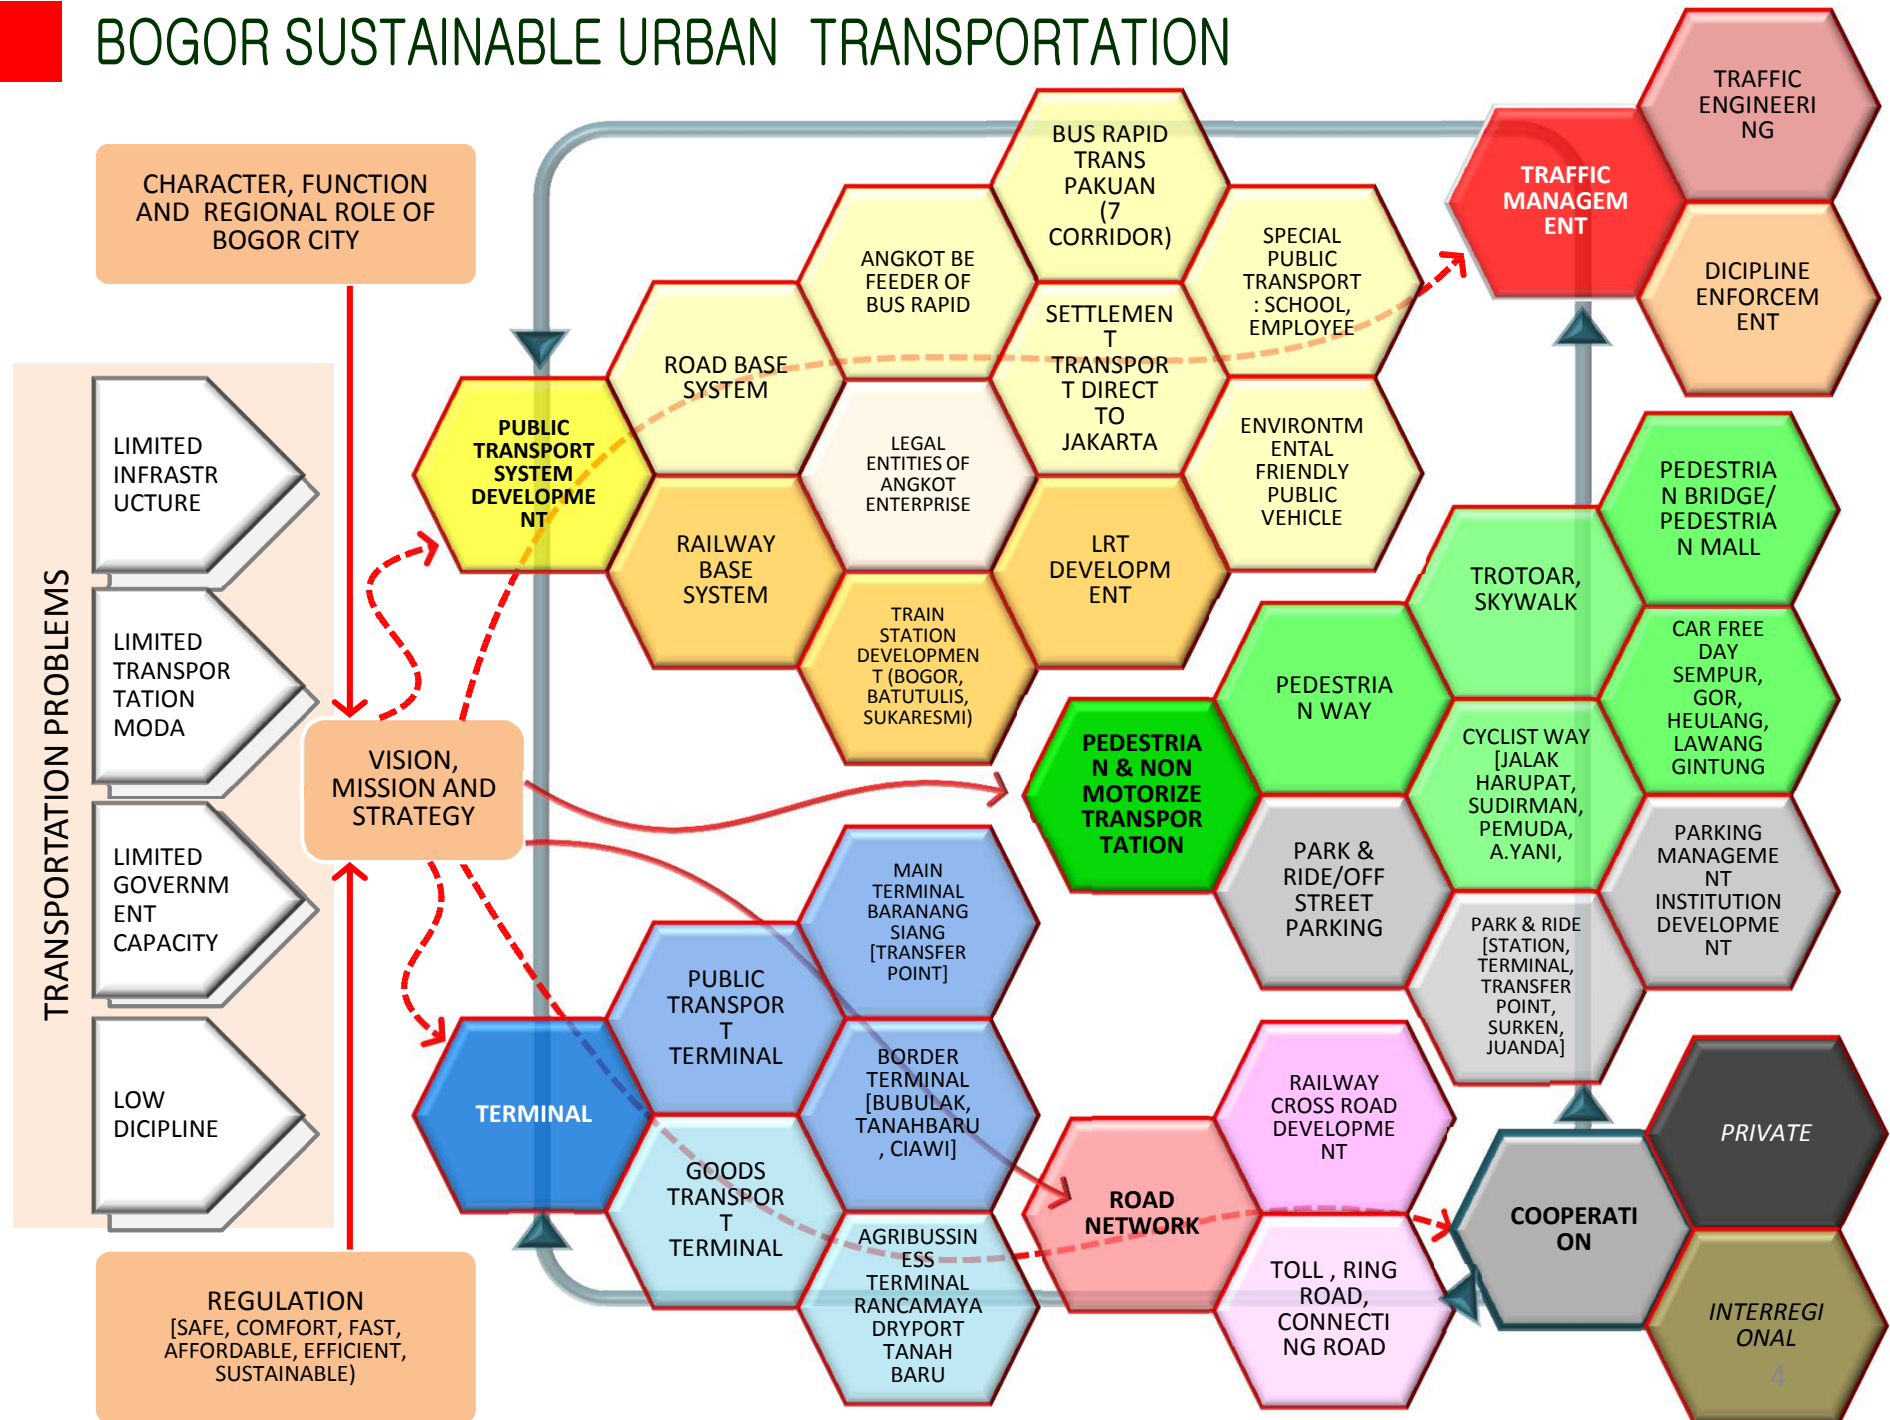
BOGOR SUSTAINABLE URBAN TRANSPORTATION

CHARACTER, FUNCTION AND REGIONAL ROLE OF BOGOR CITY

TRANSPORTATION PROBLEMS

LIMITED INFRASTRUCTURE

LIMITED TRANSPORTATION MODA

LIMITED GOVERNMENT CAPACITY

LOW DICIPLINE

VISION, MISSION AND STRATEGY

REGULATION [SAFE, COMFORT, FAST, AFFORDABLE, EFFICIENT, SUSTAINABLE)

PUBLIC TRANSPORT SYSTEM DEVELOPMENT

ROAD BASE SYSTEM

RAILWAY BASE SYSTEM

ANGKOT BE FEEDER OF BUS RAPID

LEGAL ENTITIES OF ANGKOT ENTERPRISE

TRAIN STATION DEVELOPMENT (BOGOR, BATUTULIS, SUKARESMI)

BUS RAPID TRANS PAKUAN (7 CORRIDOR)

SETTLEMENT TRANSPORT DIRECT TO JAKARTA

LRT DEVELOPMENT

SPECIAL PUBLIC TRANSPORT : SCHOOL, EMPLOYEE

ENVIRONTMENTAL FRIENDLY PUBLIC VEHICLE

TRAFFIC MANAGEMENT

TRAFFIC ENGINEERING

DICIPLINE ENFORCEMENT

PEDESTRIAN BRIDGE/ PEDESTRIAN MALL

TROTOAR, SKYWALK

CAR FREE DAY SEMPUR, GOR, HEULANG, LAWANG GINTUNG

PEDESTRIAN WAY

CYCLIST WAY [JALAK HARUPAT, SUDIRMAN, PEMUDA, A.YANI,

PEDESTRIAN & NON MOTORIZE TRANSPORTATION

PARK & RIDE/OFF STREET PARKING

PARK & RIDE [STATION, TERMINAL, TRANSFER POINT, SURKEN, JUANDA]

PARKING MANAGEMENT INSTITUTION DEVELOPMENT

TERMINAL

PUBLIC TRANSPORT TERMINAL

MAIN TERMINAL BARANANG SIANG [TRANSFER POINT]

BORDER TERMINAL [BUBULAK, TANAHBARU , CIAWI]

GOODS TRANSPORT TERMINAL

AGRIBUSSINESS TERMINAL RANCAMAYA DRYPORT TANAH BARU

ROAD NETWORK

RAILWAY CROSS ROAD DEVELOPMENT

TOLL , RING ROAD, CONNECTING ROAD

COOPERATION

PRIVATE

INTERREGIONAL

4